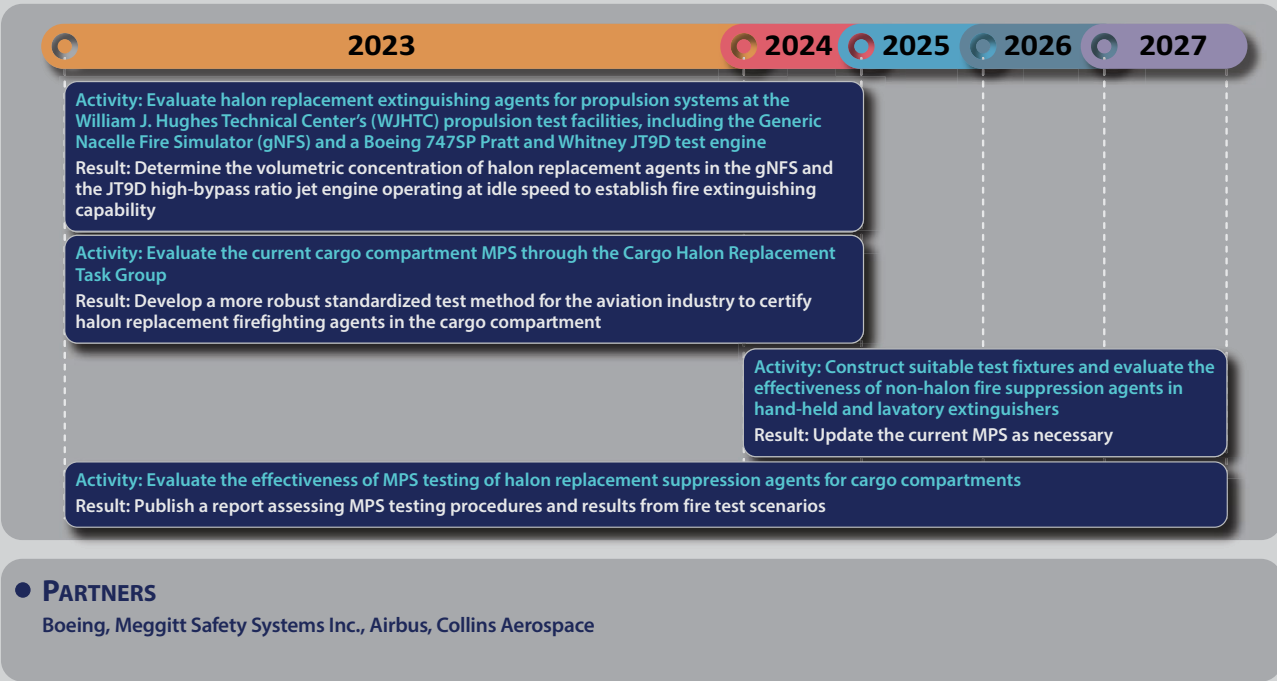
2023 2024 2025 2026 2027

Activity: Evaluate halon replacement extinguishing agents for propulsion systems at the William J. Hughes Technical Center's (WJHTC) propulsion test facilities, including the Generic Nacelle Fire Simulator (gNFS) and a Boeing 747SP Pratt and Whitney JT9D test engine

Result: Determine the volumetric concentration of halon replacement agents in the gNFS and the JT9D high-bypass ratio jet engine operating at idle speed to establish fire extinguishing capability

Activity: Evaluate the current cargo compartment MPS through the Cargo Halon Replacement Task Group

Result: Develop a more robust standardized test method for the aviation industry to certify halon replacement firefighting agents in the cargo compartment

Activity: Construct suitable test fixtures and evaluate the effectiveness of non-halon fire suppression agents in hand-held and lavatory extinguishers

Result: Update the current MPS as necessary

Activity: Evaluate the effectiveness of MPS testing of halon replacement suppression agents for cargo compartments

Result: Publish a report assessing MPS testing procedures and results from fire test scenarios

PARTNERS

Boeing, Meggitt Safety Systems Inc., Airbus, Collins Aerospace